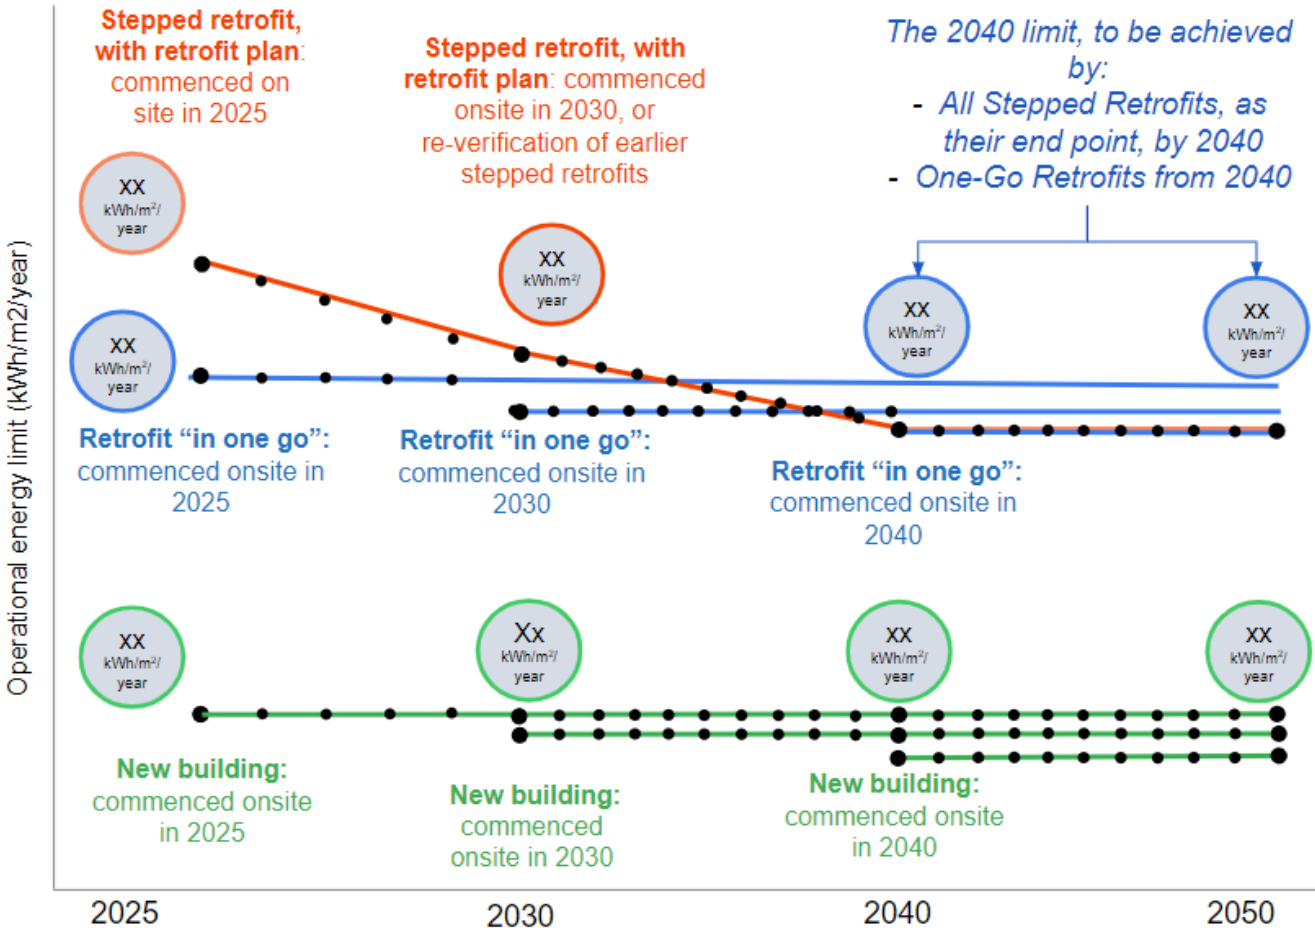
Operational energy limit (kWh/m2/year)

Stepped retrofit, with retrofit plan: commenced on site in 2025

Stepped retrofit, with retrofit plan: commenced onsite in 2030, or re-verification of earlier stepped retrofits

The 2040 limit, to be achieved by:
- All Stepped Retrofits, as their end point, by 2040
- One-Go Retrofits from 2040

xx kWh/m$^2$/ year

xx kWh/m$^2$/ year

xx kWh/m$^2$/ year

xx kWh/m$^2$/ year

xx kWh/m$^2$/ year

Retrofit "in one go": commenced onsite in 2025

Retrofit "in one go": commenced onsite in 2030

Retrofit "in one go": commenced onsite in 2040

xx kWh/m$^2$/ year

Xx kWh/m$^2$/ year

xx kWh/m$^2$/ year

xx kWh/m$^2$/ year

New building: commenced onsite in 2025

New building: commenced onsite in 2030

New building: commenced onsite in 2040

2025

2030

2040

2050